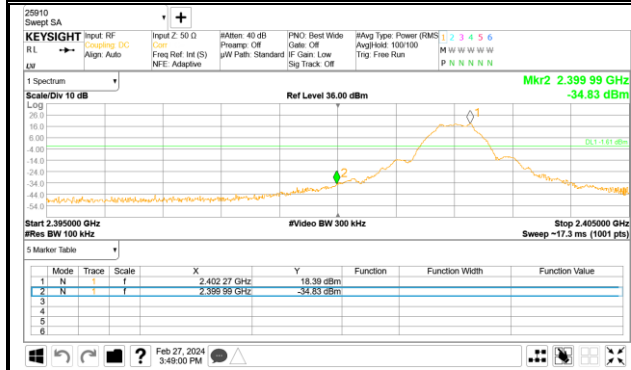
25910
Swept SA

KEYSIGHT Input: RF Coupling: DC Align: Auto
RL
LXI
Input Z: 50 Ω Corr Freq Ref: Int (S) NFE: Adaptive
#Atten: 40 dB Preamp: Off µW Path: Standard
PNO: Best Wide Gate: Off IF Gain: Low Sig Track: Off
#Avg Type: Power (RMS) Avg|Hold: 100/100 Trig: Free Run
1 2 3 4 5 6
M W W W W W
P N N N N N

1 Spectrum
Mkr2 2.399 99 GHz
-34.83 dBm
Scale/Div 10 dB
Ref Level 36.00 dBm
Log
26.0
16.0
6.00
-4.00
-14.0
-24.0
-34.0
-44.0
-54.0
DL1 -1.61 dBm
1
2
Start 2.395000 GHz
#Res BW 100 kHz
#Video BW 300 kHz
Stop 2.405000 GHz
Sweep ~17.3 ms (1001 pts)

5 Marker Table

| | Mode | Trace | Scale | X | Y | Function | Function Width | Function Value |
|---|---|---|---|---|---|---|---|---|
| 1 | N | 1 | f | 2.402 27 GHz | 18.39 dBm | | | |
| 2 | N | 1 | f | 2.399 99 GHz | -34.83 dBm | | | |
| 3 | | | | | | | | |
| 4 | | | | | | | | |
| 5 | | | | | | | | |
| 6 | | | | | | | | |

? Feb 27, 2024 3:49:00 PM